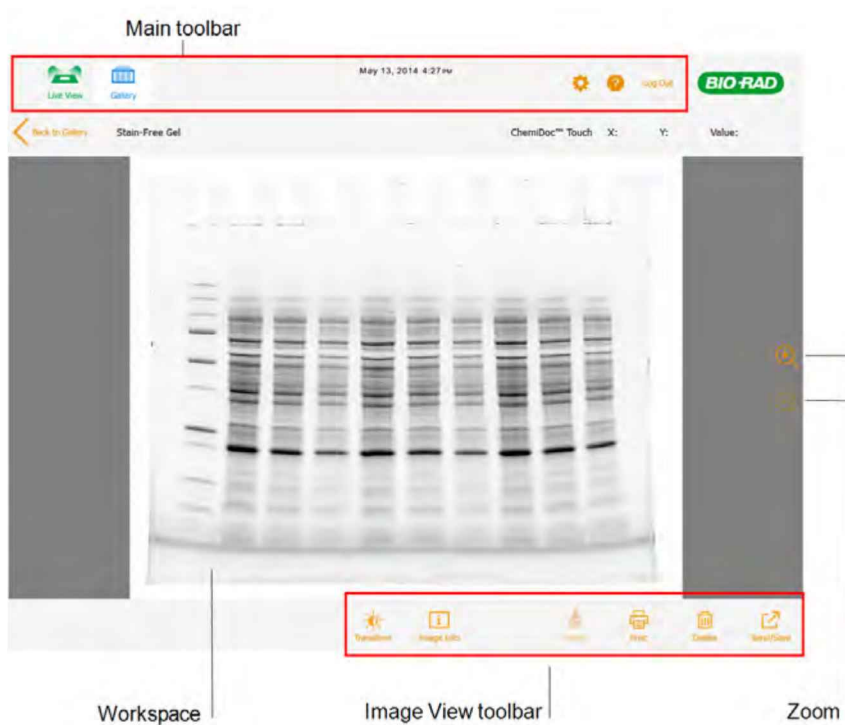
Main toolbar

Live View
Gallery
May 13, 2014 4:27 PM
Log Out
BIO-RAD

Back to Gallery
Stain-Free Gel
ChemiDoc™ Touch
X:
Y:
Value:

Transform
Image Info
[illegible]
Print
Delete
Send/Save

Workspace
Image View toolbar
Zoom